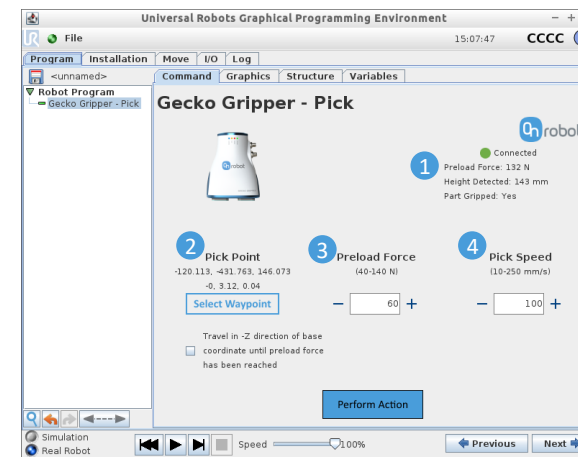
Universal Robots Graphical Programming Environment

File

15:07:47

CCCC

Program | Installation | Move | I/O | Log

<unnamed>

Command | Graphics | Structure | Variables

Robot Program
Gecko Gripper - Pick

Gecko Gripper - Pick

onrobot

Connected
1
Preload Force: 132 N
Height Detected: 143 mm
Part Gripped: Yes

2
Pick Point
-120.113, -431.763, 146.073
-0, 3.12, 0.04

Select Waypoint

3
Preload Force
(40-140 N)

− 60 +

4
Pick Speed
(10-250 mm/s)

− 100 +

Travel in -Z direction of base coordinate until preload force has been reached

Perform Action

Simulation
Real Robot

Speed 100%

Previous

Next